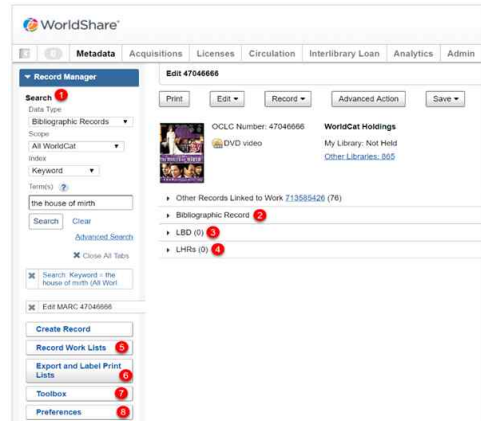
WorldShare®

Metadata | Acquisitions | Licenses | Circulation | Interlibrary Loan | Analytics | Admin

▼ Record Manager

Search 1

Data Type

Bibliographic Records ▼

Scope

All WorldCat ▼

Index

Keyword ▼

Term(s) ?

the house of mirth

Search Clear

Advanced Search

✖ Close All Tabs

✖ Search: Keyword = the house of mirth (All Worl...

✖ Edit MARC 47046666

Create Record

Record Work Lists 5

Export and Label Print Lists 6

Toolbox 7

Preferences 8

Edit 47046666

Print | Edit ▾ | Record ▾ | Advanced Action | Save ▾

OCLC Number: 47046666

DVD video

WorldCat Holdings

My Library: Not Held

Other Libraries: 865

▸ Other Records Linked to Work 713585426 (76)

▸ Bibliographic Record 2

▸ LBD (0) 3

▸ LHRs (0) 4